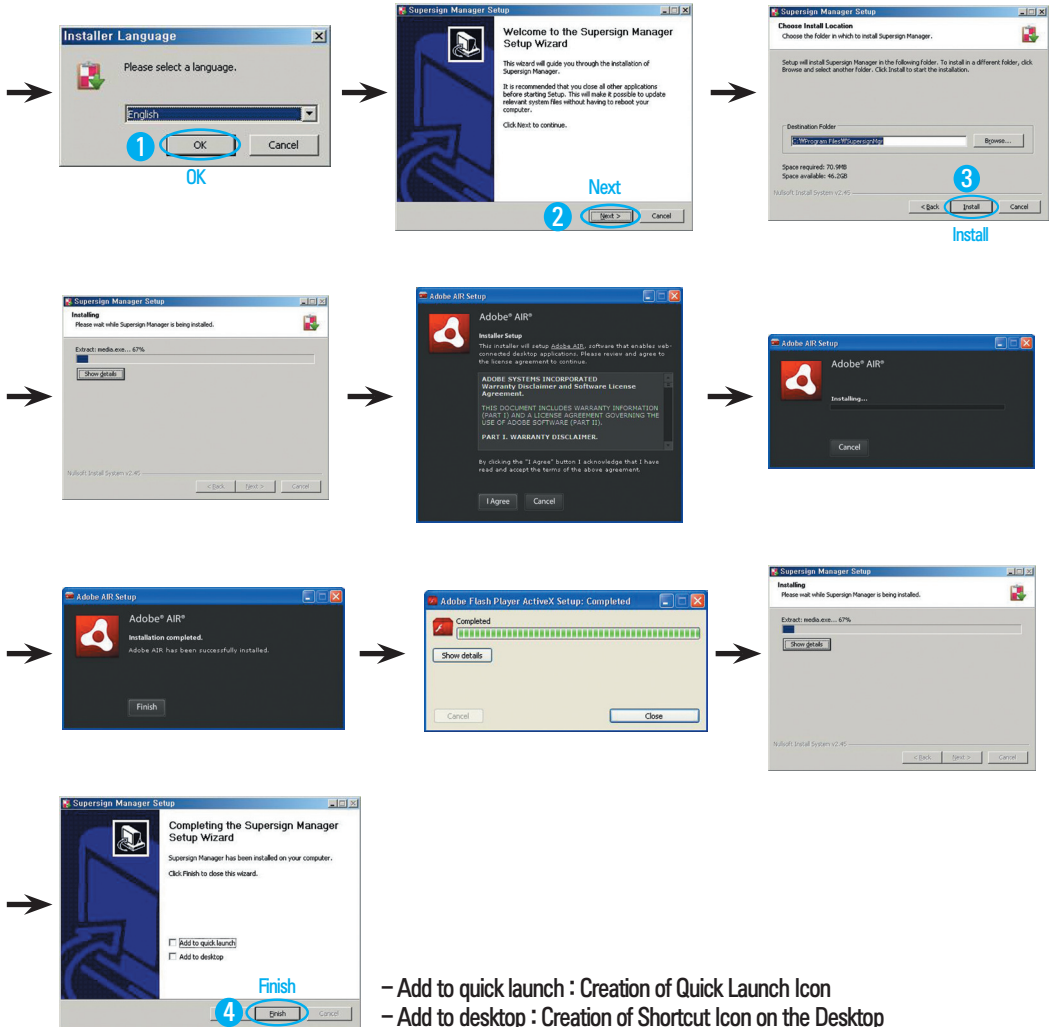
Installer Language

Please select a language.

English

1 OK Cancel

OK

Supersign Manager Setup

Welcome to the Supersign Manager Setup Wizard

This wizard will guide you through the installation of Supersign Manager.

It is recommended that you close all other applications before starting Setup. This will make it possible to update relevant system files without having to reboot your computer.

Click Next to continue.

Next

2 Next > Cancel

Supersign Manager Setup

Choose Install Location

Choose the folder in which to install Supersign Manager.

Setup will install Supersign Manager in the following folder. To install in a different folder, click Browse and select another folder. Click Install to start the installation.

Destination Folder

C:\Program Files\SupersignMgr

Browse...

Space required: 70.9MB

Space available: 46.2GB

Nullsoft Install System v2.45

3

< Back Install Cancel

Install

Supersign Manager Setup

Installing

Please wait while Supersign Manager is being installed.

Extract: media.exe... 67%

Show details

Nullsoft Install System v2.45

< Back Next > Cancel

Adobe AIR Setup

Adobe® AIR®

Installer Setup

This installer will setup Adobe AIR, software that enables web-connected desktop applications. Please review and agree to the license agreement to continue.

ADOBE SYSTEMS INCORPORATED Warranty Disclaimer and Software License Agreement.

THIS DOCUMENT INCLUDES WARRANTY INFORMATION (PART I) AND A LICENSE AGREEMENT GOVERNING THE USE OF ADOBE SOFTWARE (PART II).

PART I. WARRANTY DISCLAIMER.

By clicking the "I Agree" button I acknowledge that I have read and accept the terms of the above agreement.

I Agree Cancel

Adobe AIR Setup

Adobe® AIR®

Installing...

Cancel

Adobe AIR Setup

Adobe® AIR®

Installation completed.

Adobe AIR has been successfully installed.

Finish

Adobe Flash Player ActiveX Setup: Completed

Completed

Show details

Cancel Close

Supersign Manager Setup

Installing

Please wait while Supersign Manager is being installed.

Extract: media.exe... 67%

Show details

Nullsoft Install System v2.45

< Back Next > Cancel

Supersign Manager Setup

Completing the Supersign Manager Setup Wizard

Supersign Manager has been installed on your computer.

Click Finish to close this wizard.

Add to quick launch

Add to desktop

Finish

4 Finish Cancel

– Add to quick launch : Creation of Quick Launch Icon

– Add to desktop : Creation of Shortcut Icon on the Desktop